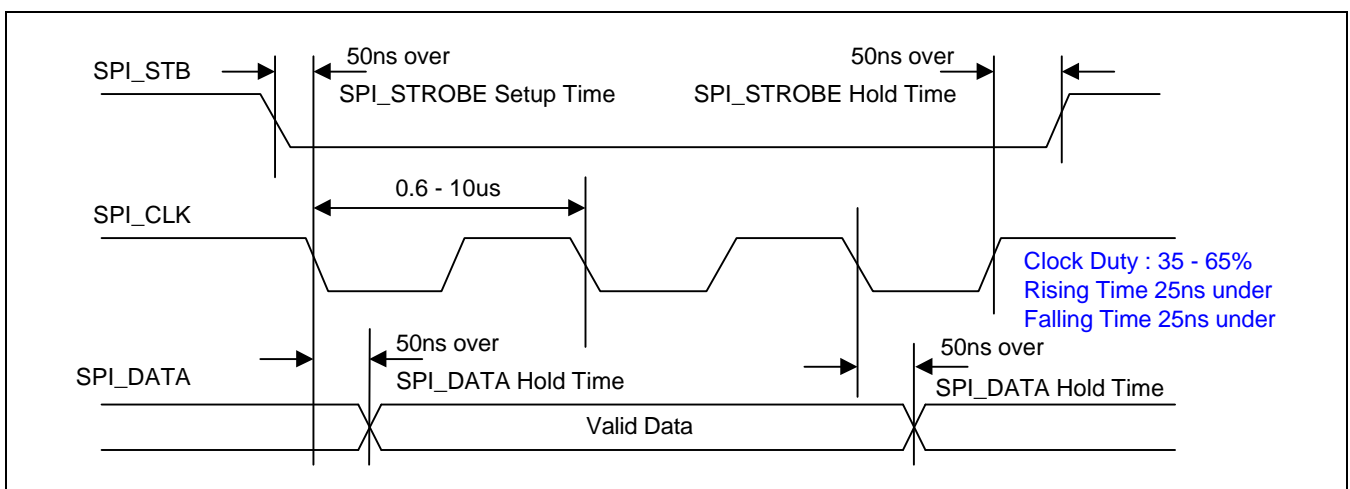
SPI_STB

50ns over
SPI_STROBE Setup Time

50ns over
SPI_STROBE Hold Time

0.6 - 10us

SPI_CLK

Clock Duty : 35 - 65%
Rising Time 25ns under
Falling Time 25ns under

50ns over
SPI_DATA Hold Time

50ns over
SPI_DATA Hold Time

SPI_DATA

Valid Data